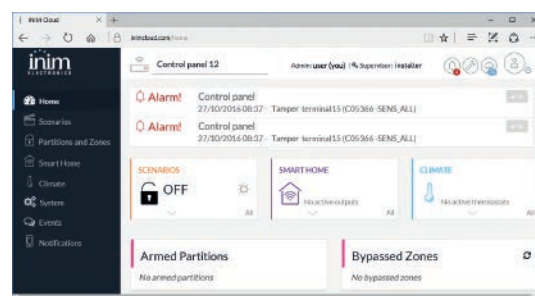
Inim Cloud
inimcloud.com/home

inim ELECTRONICS

Home
Scenarios
Partitions and Zones
Smart Home
Climate
System
Events
Notifications

Control panel 12
Admin: user (you) | Supervisor: installer

Alarm! Control panel
27/10/2016 08:37 - Tamper terminal15 (C05366-SENS_ALL)

Alarm! Control panel
27/10/2016 08:37 - Tamper terminal15 (C05366-SENS_ALL)

SCENARIOS
OFF
All

SMART HOME
No active outputs
All

CLIMATE
No active thermostats
All

Armed Partitions
No armed partitions

Bypassed Zones
No bypassed zones